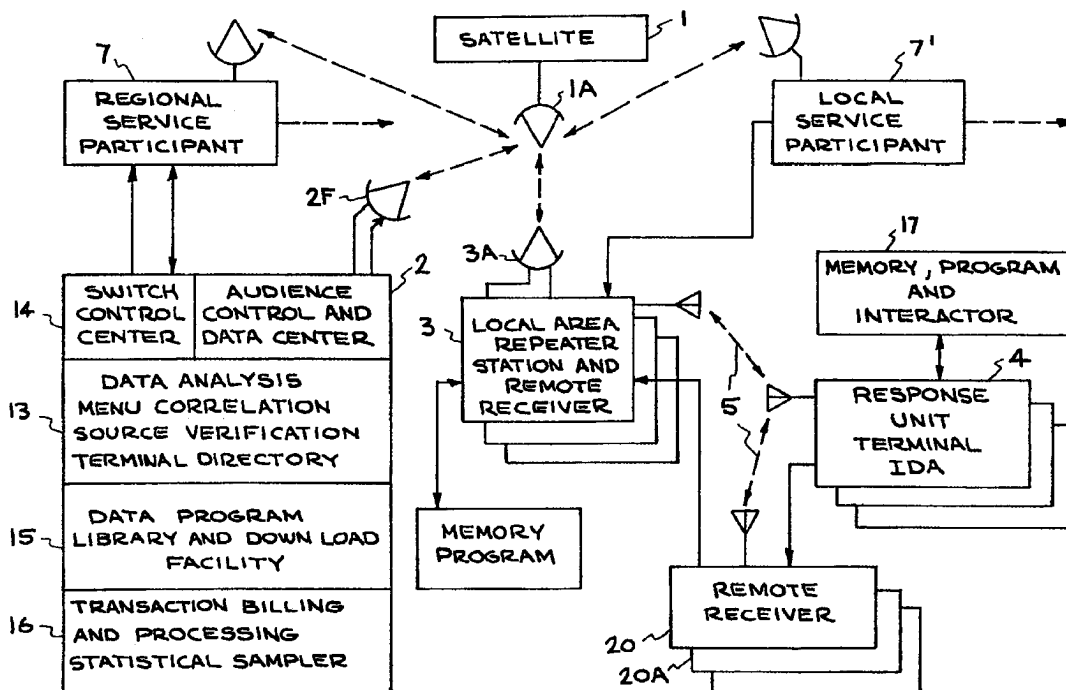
SATELLITE 1

1A

7

REGIONAL SERVICE PARTICIPANT

7'

LOCAL SERVICE PARTICIPANT

2F

3A

2

14

SWITCH CONTROL CENTER

AUDIENCE CONTROL AND DATA CENTER

17

MEMORY, PROGRAM AND INTERACTOR

3

LOCAL AREA REPEATER STATION AND REMOTE RECEIVER

4

13

DATA ANALYSIS MENU CORRELATION SOURCE VERIFICATION TERMINAL DIRECTORY

5

RESPONSE UNIT TERMINAL IDA

15

DATA PROGRAM LIBRARY AND DOWN LOAD FACILITY

MEMORY PROGRAM

16

TRANSACTION BILLING AND PROCESSING STATISTICAL SAMPLER

REMOTE RECEIVER

20

20A